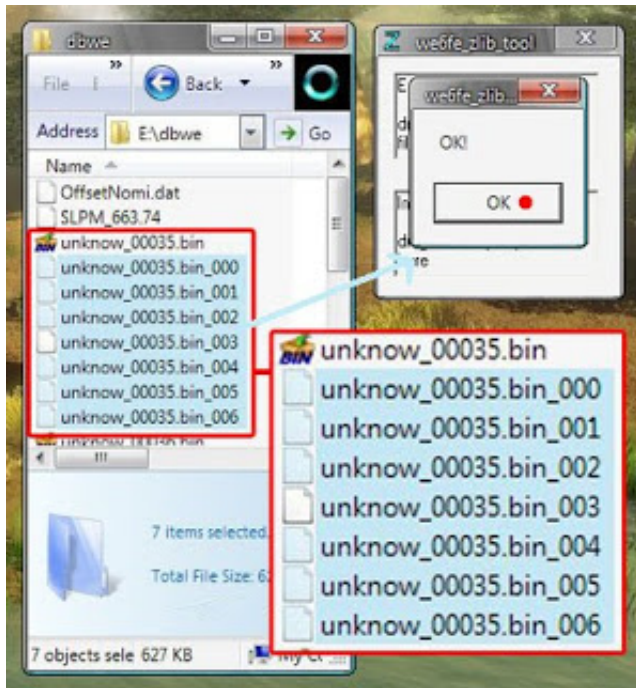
dbwe

File

Back

Address E:\dbwe Go

Name

OffsetNomi.dat

SLPM_663.74

unknow_00035.bin

unknow_00035.bin_000

unknow_00035.bin_001

unknow_00035.bin_002

unknow_00035.bin_003

unknow_00035.bin_004

unknow_00035.bin_005

unknow_00035.bin_006

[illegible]

7 items selected

Total File Size: 6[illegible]

7 objects sele 627 KB

we6fe_zlib_tool

we6fe_zlib...

OK!

OK

BIN

unknow_00035.bin

unknow_00035.bin_000

unknow_00035.bin_001

unknow_00035.bin_002

unknow_00035.bin_003

unknow_00035.bin_004

unknow_00035.bin_005

unknow_00035.bin_006